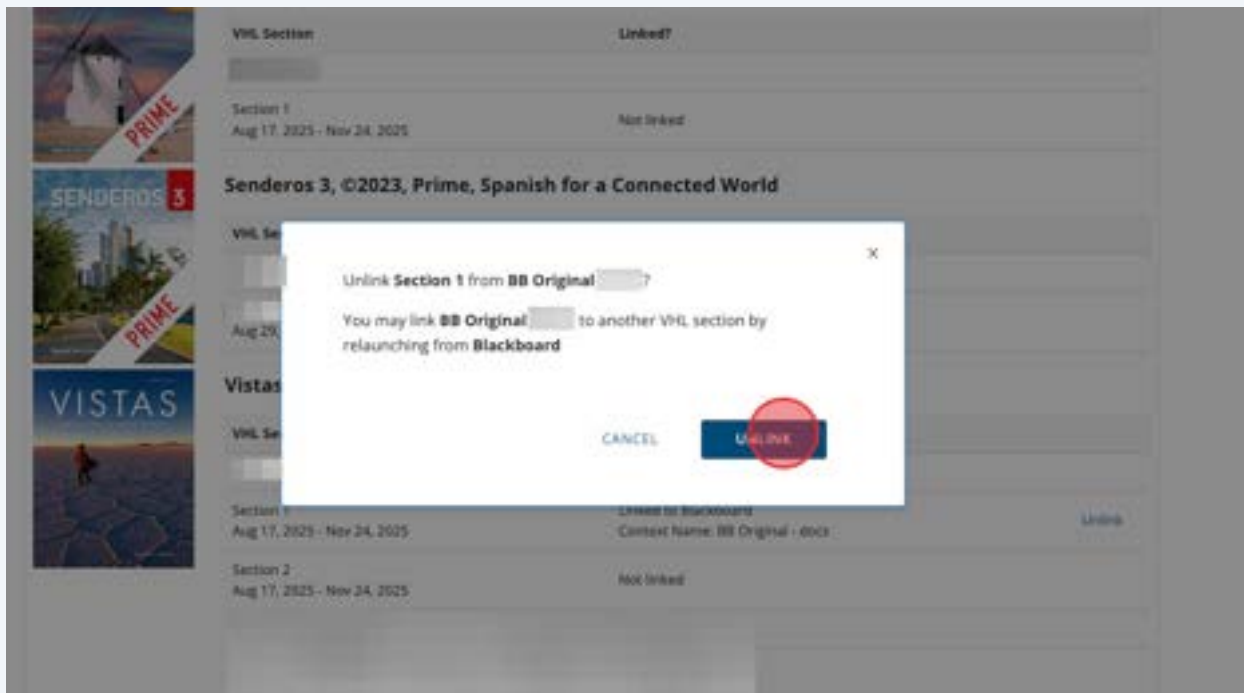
PRIME

VHL Section | Linked?

Section 1
Aug 17, 2025 - Nov 24, 2025
Not linked

SENDEROS 3
PRIME

Senderos 3, ©2023, Prime, Spanish for a Connected World

VHL Se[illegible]

Aug 29,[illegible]

VISTAS

Vistas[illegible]

VHL Se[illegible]

Unlink **Section 1** from **BB Original** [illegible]?

You may link **BB Original** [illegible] to another VHL section by relaunching from **Blackboard**

CANCEL
UNLINK

×

Section 1
Aug 17, 2025 - Nov 24, 2025
Linked to Blackboard
Context Name: BB Original - docs
Unlink

Section 2
Aug 17, 2025 - Nov 24, 2025
Not linked